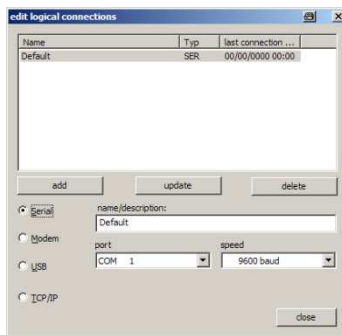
edit logical connections

| Name | Typ | last connection ... |
|---|---|---|
| Default | SER | 00/00/0000 00:00 |

add
update
delete

Serial
Modem
USB
TCP/IP

name/description:
Default

port
COM 1

speed
9600 baud

close